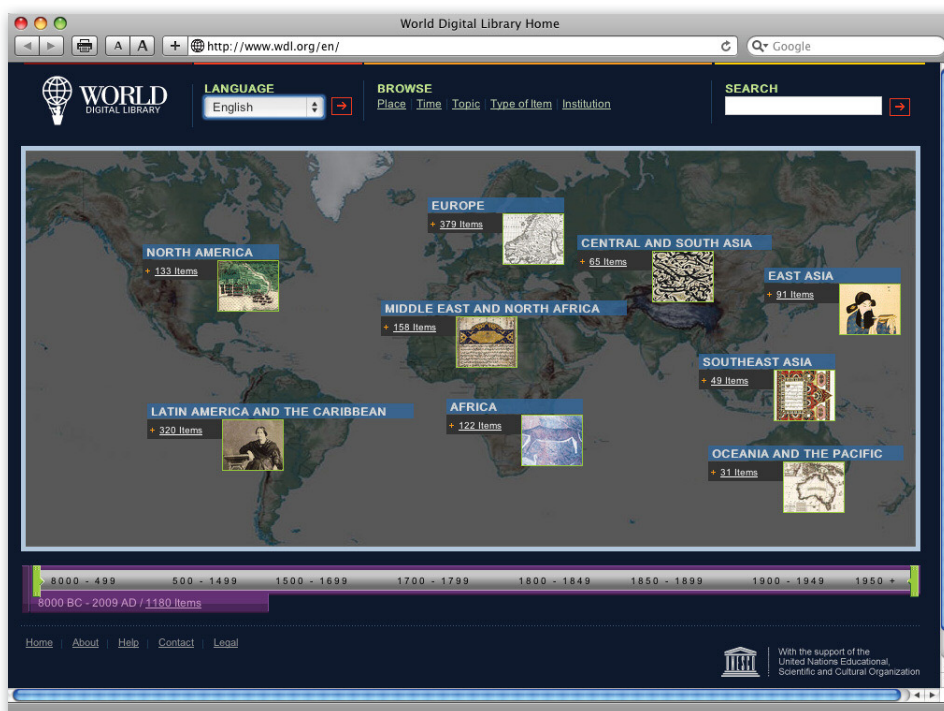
World Digital Library Home

A A + http://www.wdl.org/en/

Google

WORLD DIGITAL LIBRARY

LANGUAGE
English

BROWSE
Place | Time | Topic | Type of Item | Institution

SEARCH

EUROPE
+ 379 Items

NORTH AMERICA
+ 133 Items

CENTRAL AND SOUTH ASIA
+ 65 Items

EAST ASIA
+ 91 Items

MIDDLE EAST AND NORTH AFRICA
+ 158 Items

SOUTHEAST ASIA
+ 49 Items

LATIN AMERICA AND THE CARIBBEAN
+ 320 Items

AFRICA
+ 122 Items

OCEANIA AND THE PACIFIC
+ 31 Items

8000 - 499 | 500 - 1499 | 1500 - 1699 | 1700 - 1799 | 1800 - 1849 | 1850 - 1899 | 1900 - 1949 | 1950 +

8000 BC - 2009 AD / 1180 Items

Home | About | Help | Contact | Legal

With the support of the United Nations Educational, Scientific and Cultural Organization